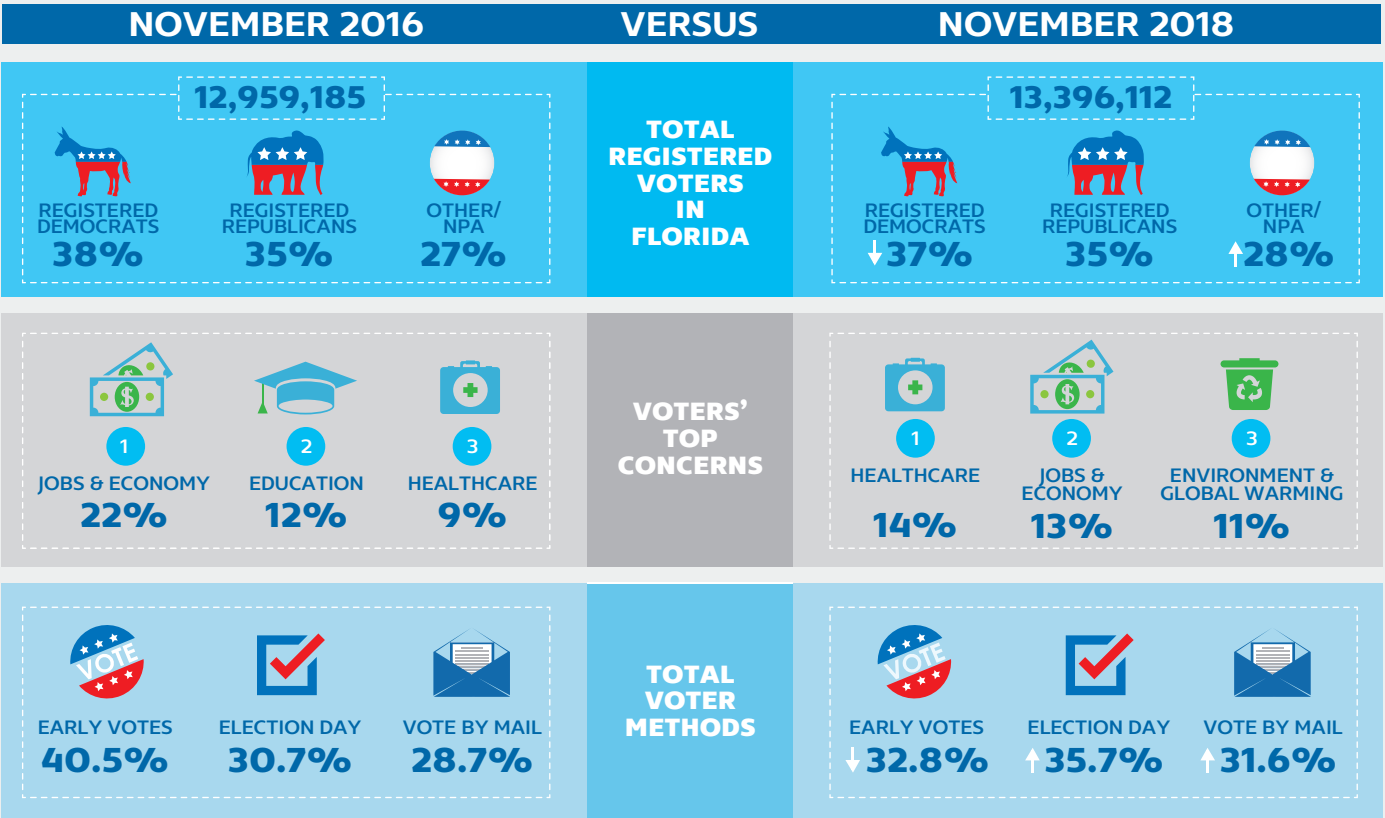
NOVEMBER 2016

VERSUS

NOVEMBER 2018

12,959,185

REGISTERED DEMOCRATS 38%

REGISTERED REPUBLICANS 35%

OTHER/ NPA 27%

TOTAL REGISTERED VOTERS IN FLORIDA

13,396,112

REGISTERED DEMOCRATS ↓37%

REGISTERED REPUBLICANS 35%

OTHER/ NPA ↑28%

1 JOBS & ECONOMY 22%

2 EDUCATION 12%

3 HEALTHCARE 9%

VOTERS' TOP CONCERNS

1 HEALTHCARE 14%

2 JOBS & ECONOMY 13%

3 ENVIRONMENT & GLOBAL WARMING 11%

VOTE

EARLY VOTES 40.5%

ELECTION DAY 30.7%

VOTE BY MAIL 28.7%

TOTAL VOTER METHODS

VOTE

EARLY VOTES ↓32.8%

ELECTION DAY ↑35.7%

VOTE BY MAIL ↑31.6%